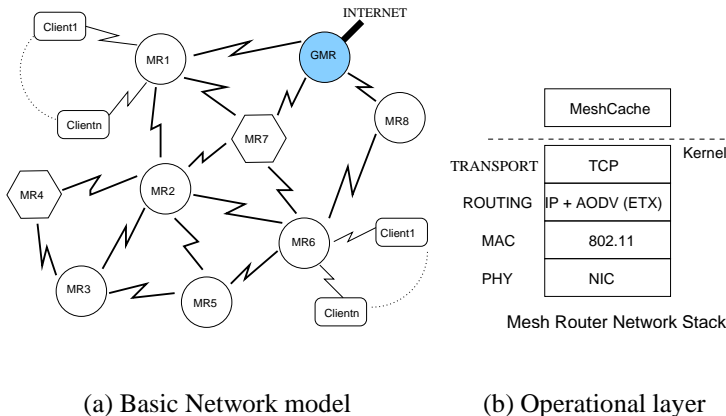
INTERNET

Client1

MR1

GMR

Clientn

MR7

MR8

MR4

MR2

MR6

Client1

MR3

MR5

Clientn

MeshCache

Kernel

| TRANSPORT | TCP |
|---|---|
| ROUTING | IP + AODV (ETX) |
| MAC | 802.11 |
| PHY | NIC |

Mesh Router Network Stack

(a) Basic Network model

(b) Operational layer